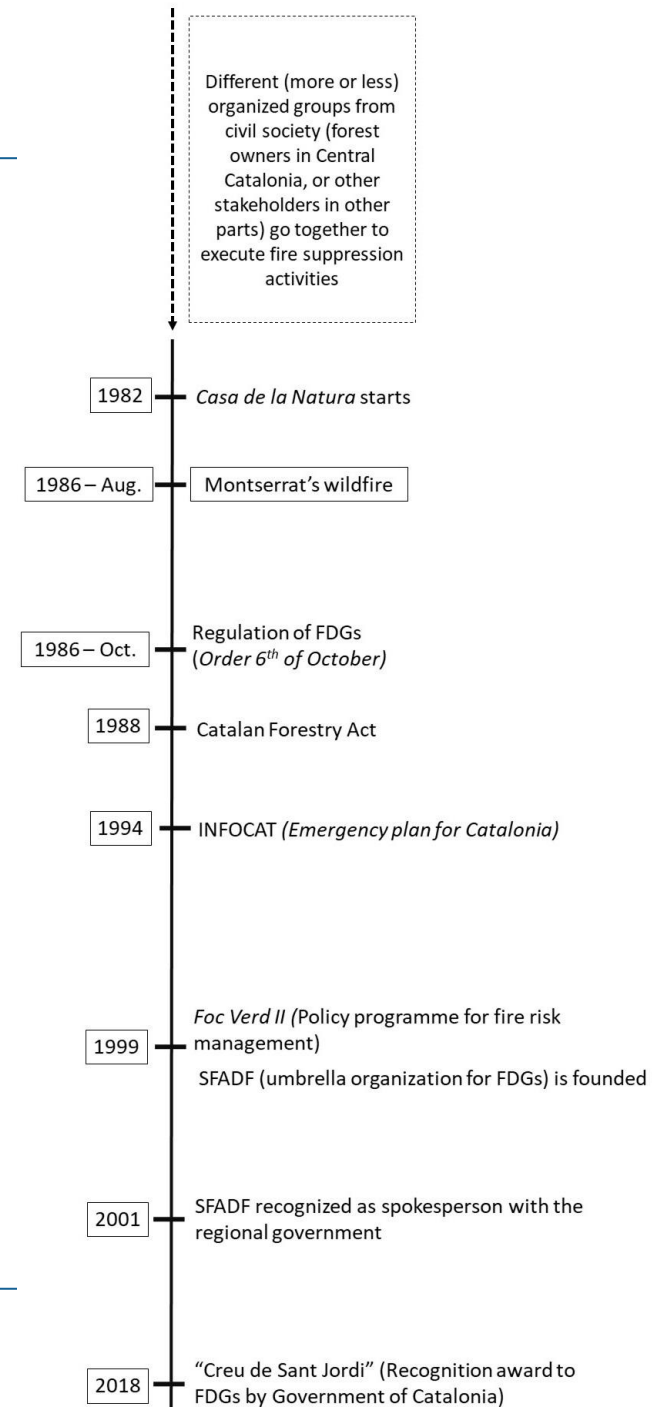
Different (more or less) organized groups from civil society (forest owners in Central Catalonia, or other stakeholders in other parts) go together to execute fire suppression activities

1982 — Casa de la Natura starts

1986 – Aug. — Montserrat's wildfire

1986 – Oct. — Regulation of FDGs (Order $6^{th}$ of October)

1988 — Catalan Forestry Act

1994 — INFOCAT (Emergency plan for Catalonia)

1999 — Foc Verd II (Policy programme for fire risk management)

SFADF (umbrella organization for FDGs) is founded

2001 — SFADF recognized as spokesperson with the regional government

2018 — "Creu de Sant Jordi" (Recognition award to FDGs by Government of Catalonia)